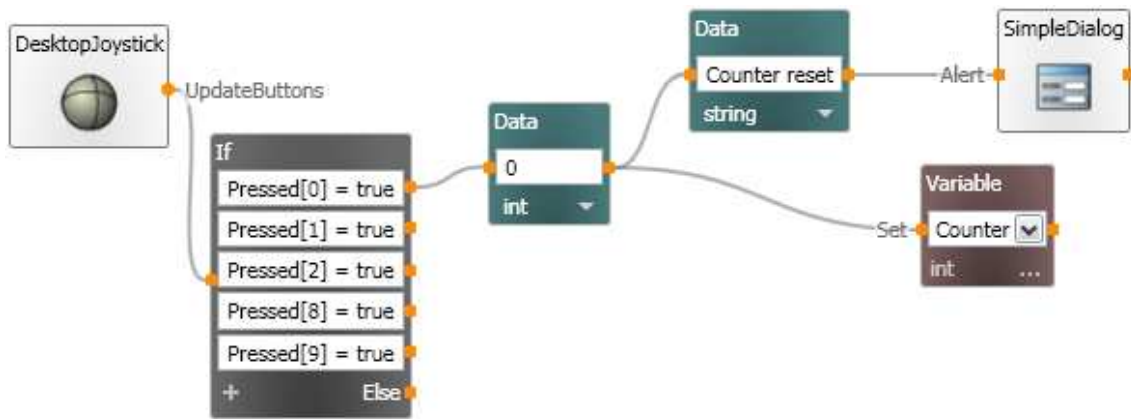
DesktopJoystick

UpdateButtons

If

Pressed[0] = true

Pressed[1] = true

Pressed[2] = true

Pressed[8] = true

Pressed[9] = true

+ Else

Data

0

int

Data

Counter reset

string

Alert

SimpleDialog

Set

Variable

Counter

int ...